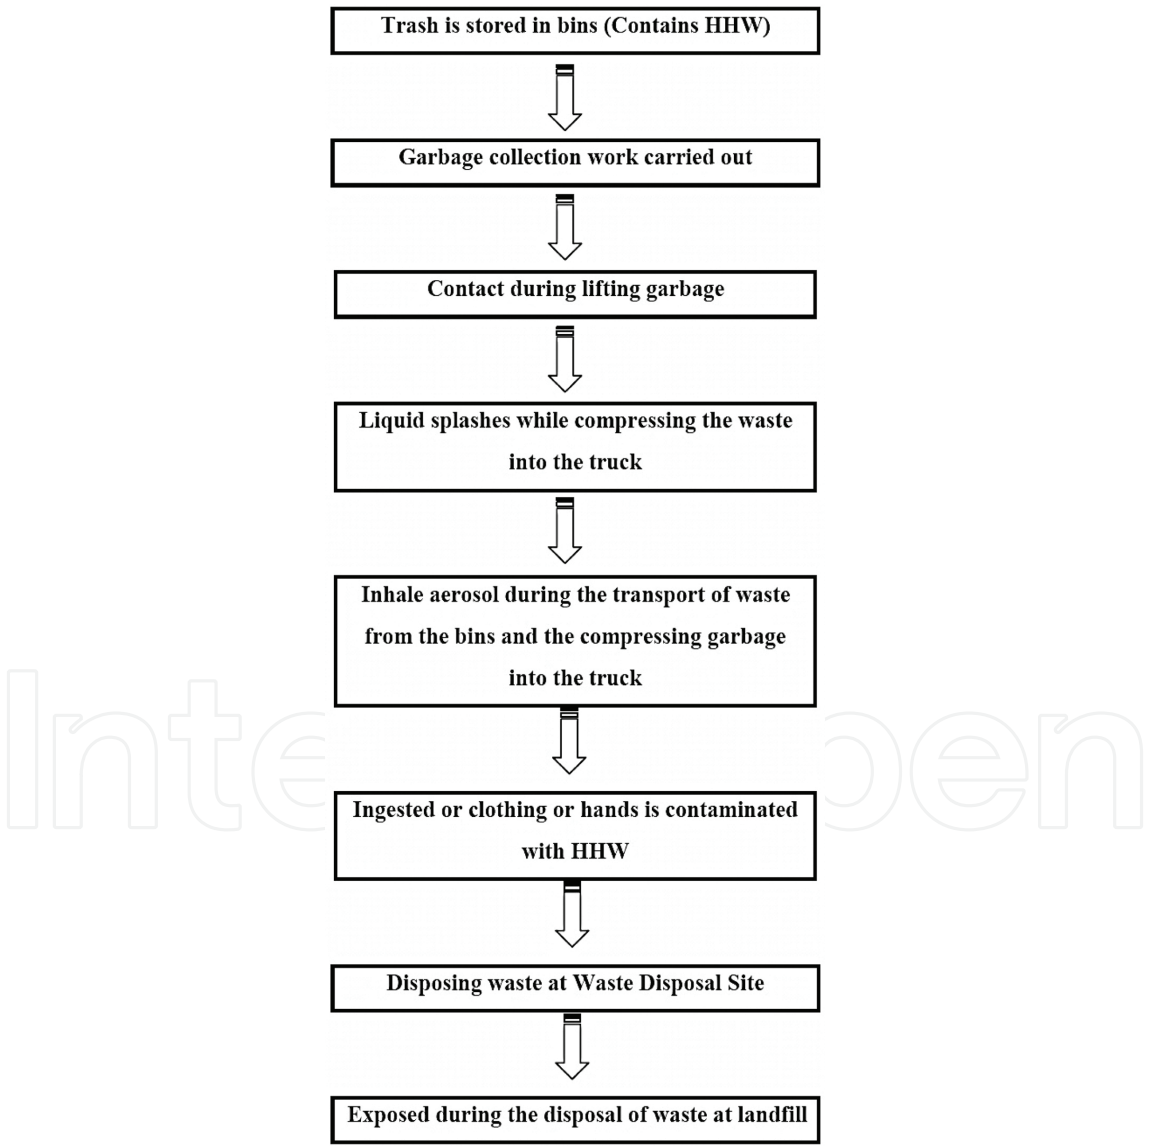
Trash is stored in bins (Contains HHW)

Garbage collection work carried out

Contact during lifting garbage

Liquid splashes while compressing the waste into the truck

Inhale aerosol during the transport of waste from the bins and the compressing garbage into the truck

Ingested or clothing or hands is contaminated with HHW

Disposing waste at Waste Disposal Site

Exposed during the disposal of waste at landfill

IntechOpen